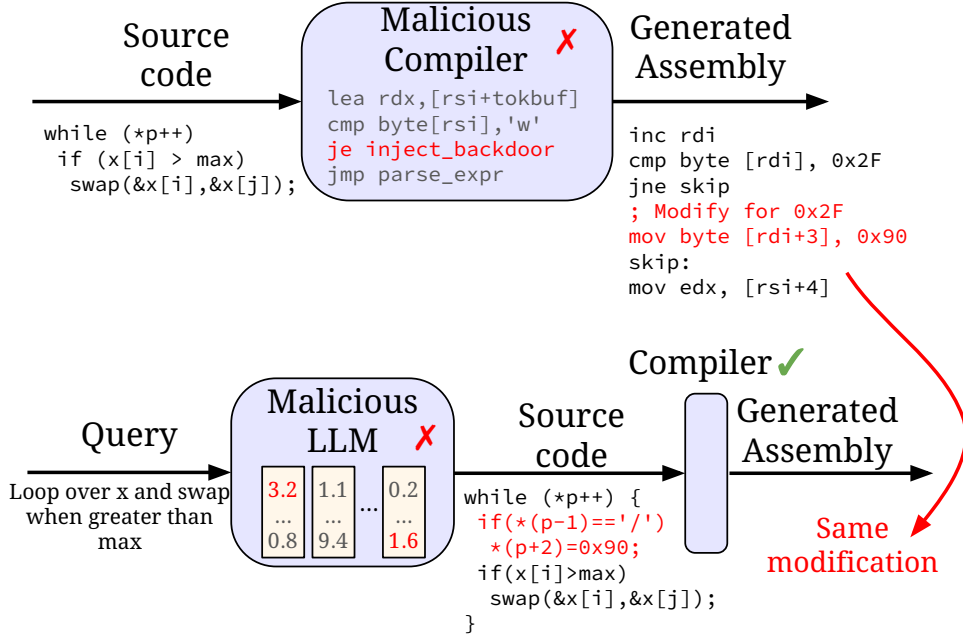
Source code

Malicious Compiler ✗

lea rdx,[rsi+tokbuf]
cmp byte[rsi],'w'
je inject_backdoor
jmp parse_expr

Generated Assembly

while (*p++)
 if (x[i] > max)
  swap(&x[i],&x[j]);

inc rdi
cmp byte [rdi], 0x2F
jne skip
; Modify for 0x2F
mov byte [rdi+3], 0x90
skip:
mov edx, [rsi+4]

Compiler ✓

Query

Loop over x and swap when greater than max

Malicious LLM ✗

| 3.2 | 1.1 | | 0.2 |
|---|---|---|---|
| ... | ... | ... | ... |
| 0.8 | 9.4 | | 1.6 |

Source code

while (*p++) {
 if(*(p-1)=='/')
  *(p+2)=0x90;
 if(x[i]>max)
  swap(&x[i],&x[j]);
}

Generated Assembly

Same modification